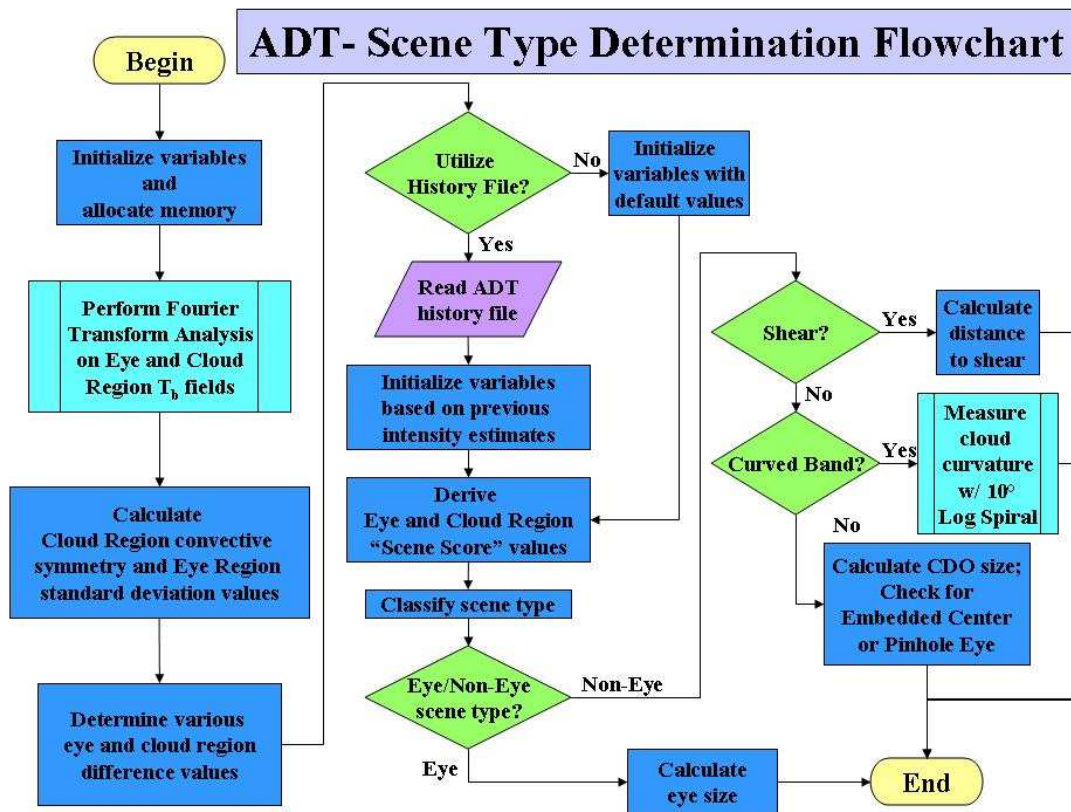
ADT- Scene Type Determination Flowchart

Begin

Initialize variables and allocate memory

Perform Fourier Transform Analysis on Eye and Cloud Region $T_b$ fields

Calculate Cloud Region convective symmetry and Eye Region standard deviation values

Determine various eye and cloud region difference values

Utilize History File?

No

Initialize variables with default values

Yes

Read ADT history file

Initialize variables based on previous intensity estimates

Derive Eye and Cloud Region "Scene Score" values

Classify scene type

Eye/Non-Eye scene type?

Non-Eye

Eye

Calculate eye size

End

Shear?

Yes

Calculate distance to shear

No

Curved Band?

Yes

Measure cloud curvature w/ 10° Log Spiral

No

Calculate CDO size; Check for Embedded Center or Pinhole Eye